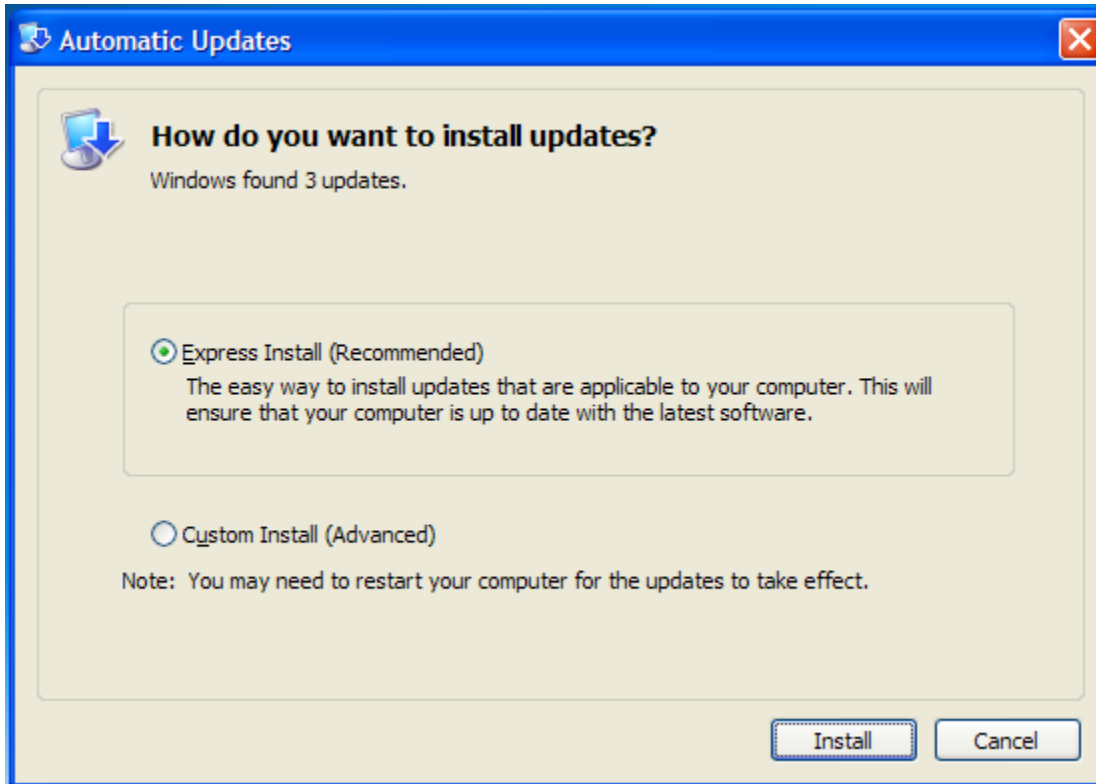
Automatic Updates

How do you want to install updates?

Windows found 3 updates.

Express Install (Recommended)

The easy way to install updates that are applicable to your computer. This will ensure that your computer is up to date with the latest software.

Custom Install (Advanced)

Note: You may need to restart your computer for the updates to take effect.

Install

Cancel